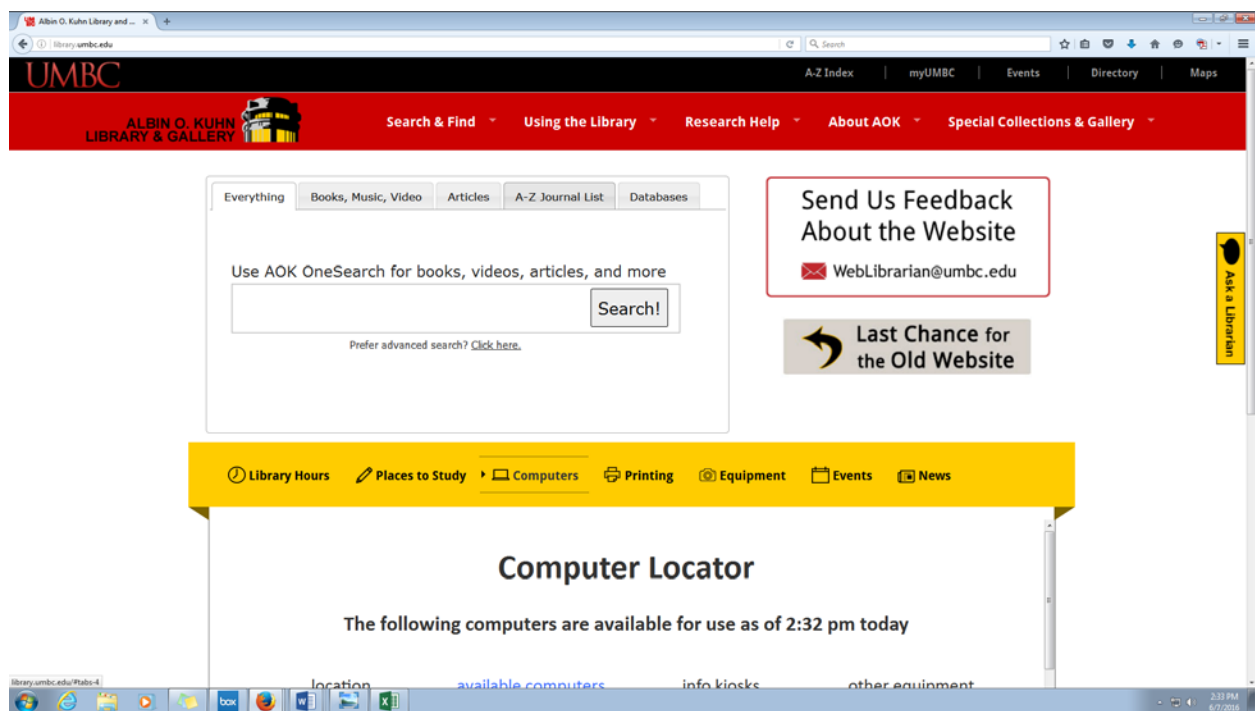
Albin O. Kuhn Library and ...

library.umbc.edu

Search

UMBC

A-Z Index | myUMBC | Events | Directory | Maps

ALBIN O. KUHN LIBRARY & GALLERY

Search & Find

Using the Library

Research Help

About AOK

Special Collections & Gallery

Everything

Books, Music, Video

Articles

A-Z Journal List

Databases

Use AOK OneSearch for books, videos, articles, and more

Search!

Prefer advanced search? Click here.

Send Us Feedback About the Website

WebLibrarian@umbc.edu

Last Chance for the Old Website

Ask a Librarian

Library Hours

Places to Study

Computers

Printing

Equipment

Events

News

Computer Locator

The following computers are available for use as of 2:32 pm today

location

available computers

info kiosks

other equipment

library.umbc.edu/#tabs-4

2:33 PM
6/7/2016